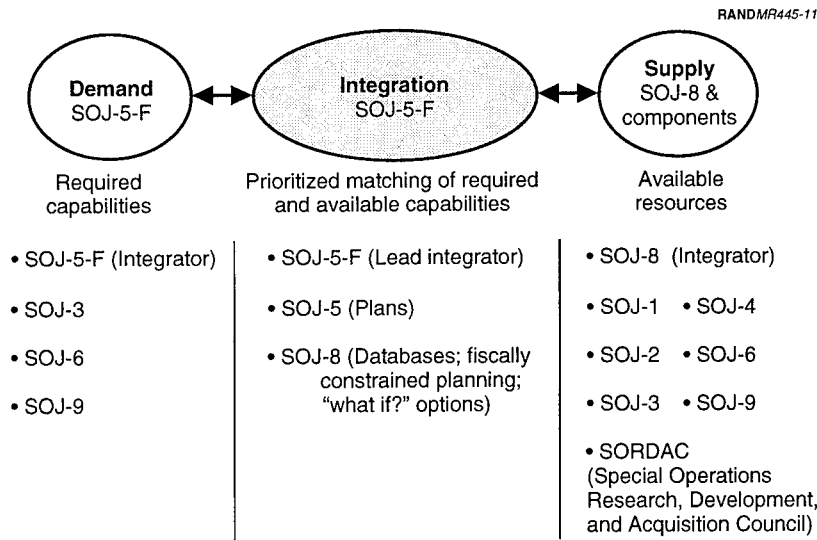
RANDMR445-11

Demand
SOJ-5-F

Integration
SOJ-5-F

Supply
SOJ-8 & components

Required capabilities

Prioritized matching of required and available capabilities

Available resources

• SOJ-5-F (Integrator)

• SOJ-3

• SOJ-6

• SOJ-9

• SOJ-5-F (Lead integrator)

• SOJ-5 (Plans)

• SOJ-8 (Databases; fiscally constrained planning; "what if?" options)

• SOJ-8 (Integrator)

• SOJ-1 • SOJ-4

• SOJ-2 • SOJ-6

• SOJ-3 • SOJ-9

• SORDAC (Special Operations Research, Development, and Acquisition Council)